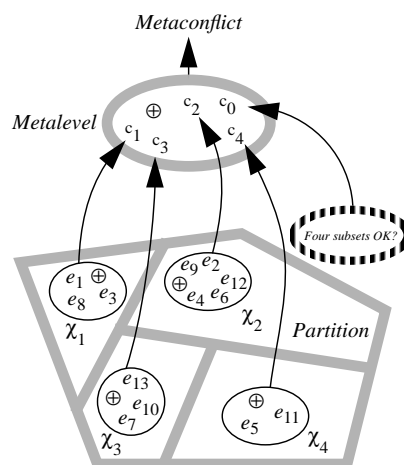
Metaconflict

Metalevel $\oplus$ $c_2$ $c_0$ $c_1$ $c_3$ $c_4$

Four subsets OK?

$e_1$ $\oplus$ $e_8$ $e_3$
$\chi_1$

$e_9$ $e_2$ $\oplus$ $e_{12}$ $e_4$ $e_6$
$\chi_2$

Partition

$e_{13}$ $\oplus$ $e_{10}$ $e_7$
$\chi_3$

$\oplus$ $e_5$ $e_{11}$
$\chi_4$